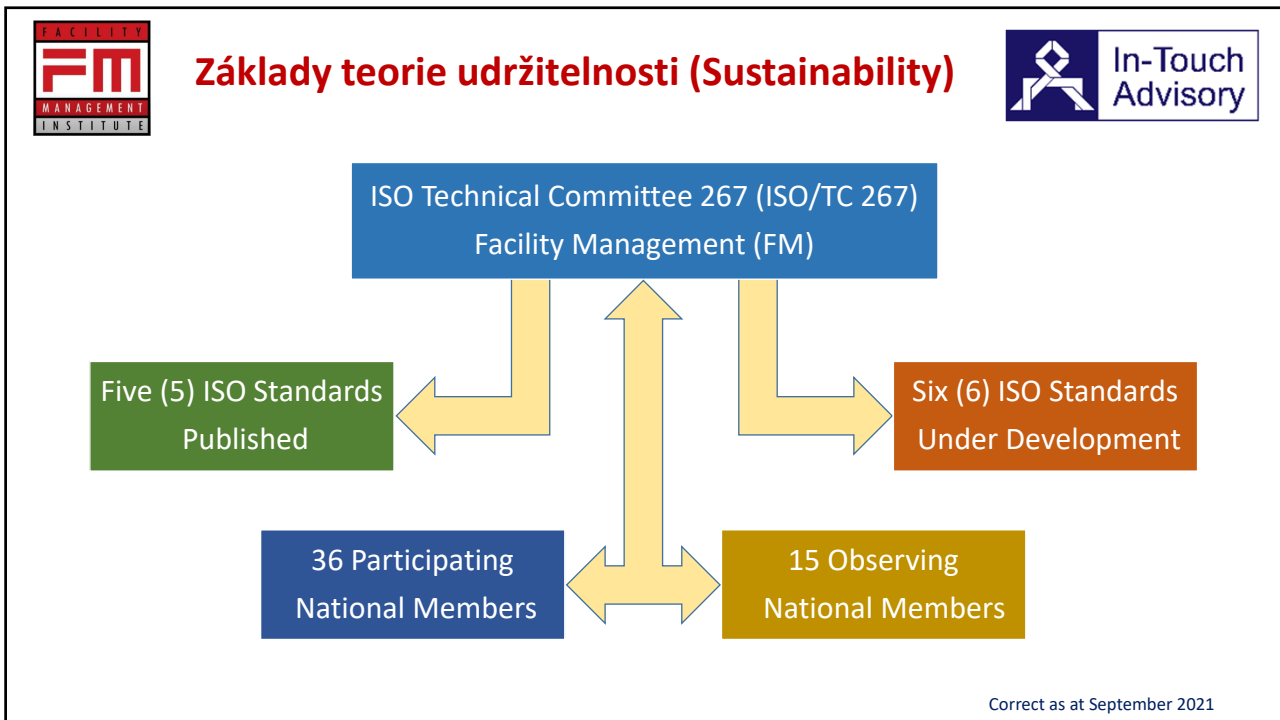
FACILITY
FM
MANAGEMENT
INSTITUTE

Základy teorie udržitelnosti (Sustainability)

In-Touch Advisory

ISO Technical Committee 267 (ISO/TC 267)
Facility Management (FM)

Five (5) ISO Standards Published

Six (6) ISO Standards Under Development

36 Participating National Members

15 Observing National Members

Correct as at September 2021